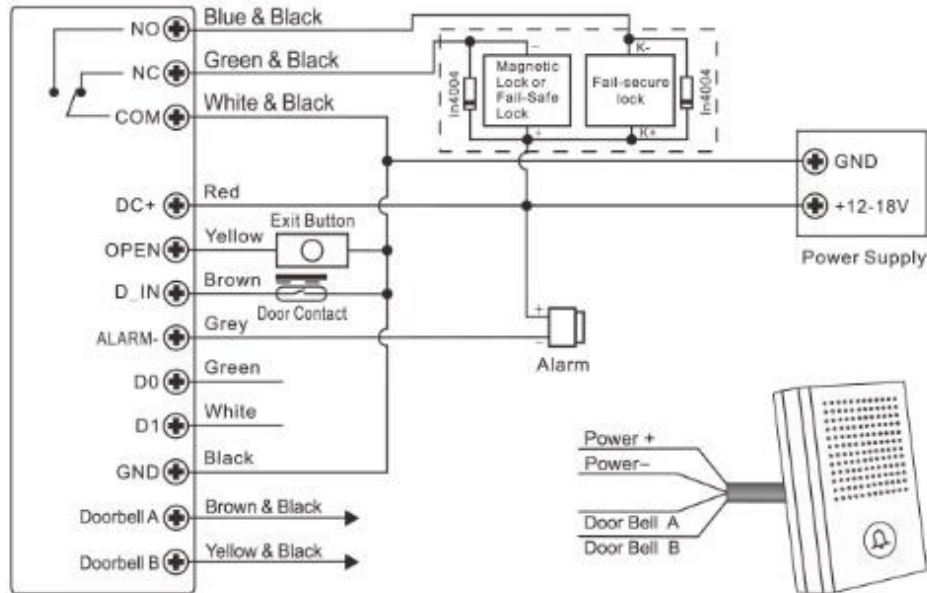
NO
NC
COM
DC+
OPEN
D_IN
ALARM-
D0
D1
GND
Doorbell A
Doorbell B

Blue & Black
Green & Black
White & Black
Red
Yellow
Exit Button
Brown
Door Contact
Grey
Green
White
Black
Brown & Black
Yellow & Black

In4004
–
Magnetic Lock or Fail-Safe Lock
+
K-
Fail-secure lock
K+
In4004

GND
+12-18V
Power Supply

+
–
Alarm

Power +
Power–
Door Bell A
Door Bell B